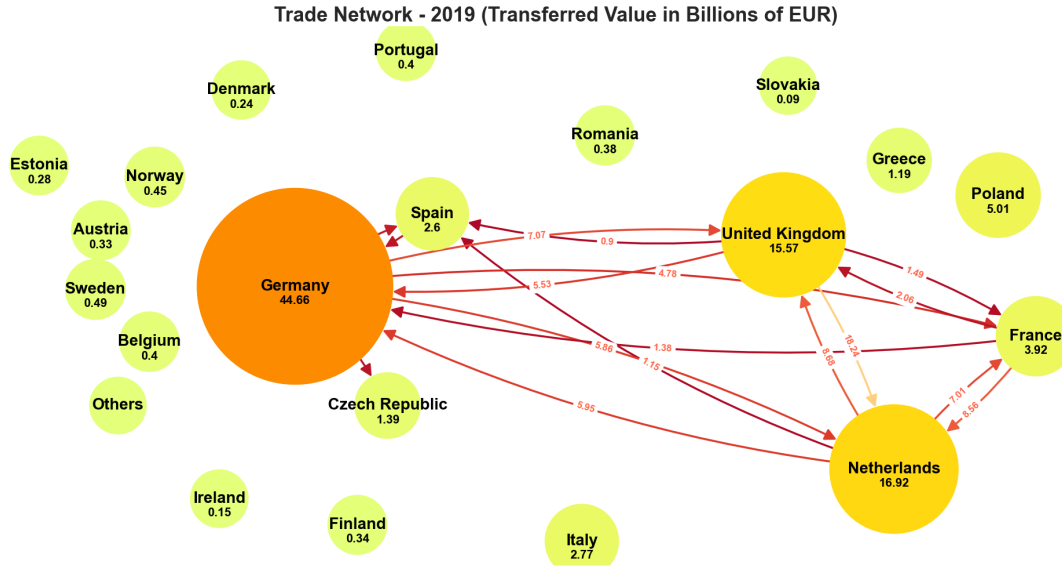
Trade Network - 2019 (Transferred Value in Billions of EUR)

Portugal
0.4

Denmark
0.24

Slovakia
0.09

Romania
0.38

Estonia
0.28

Norway
0.45

Greece
1.19

Poland
5.01

Spain
2.6

Austria
0.33

United Kingdom
15.57

Sweden
0.49

Germany
44.66

Belgium
0.4

France
3.92

Others

Czech Republic
1.39

Netherlands
16.92

Ireland
0.15

Finland
0.34

Italy
2.77

7.07
0.9
5.53
4.78
1.49
2.06
1.38
5.86
1.15
18.24
8.68
5.95
7.01
8.56